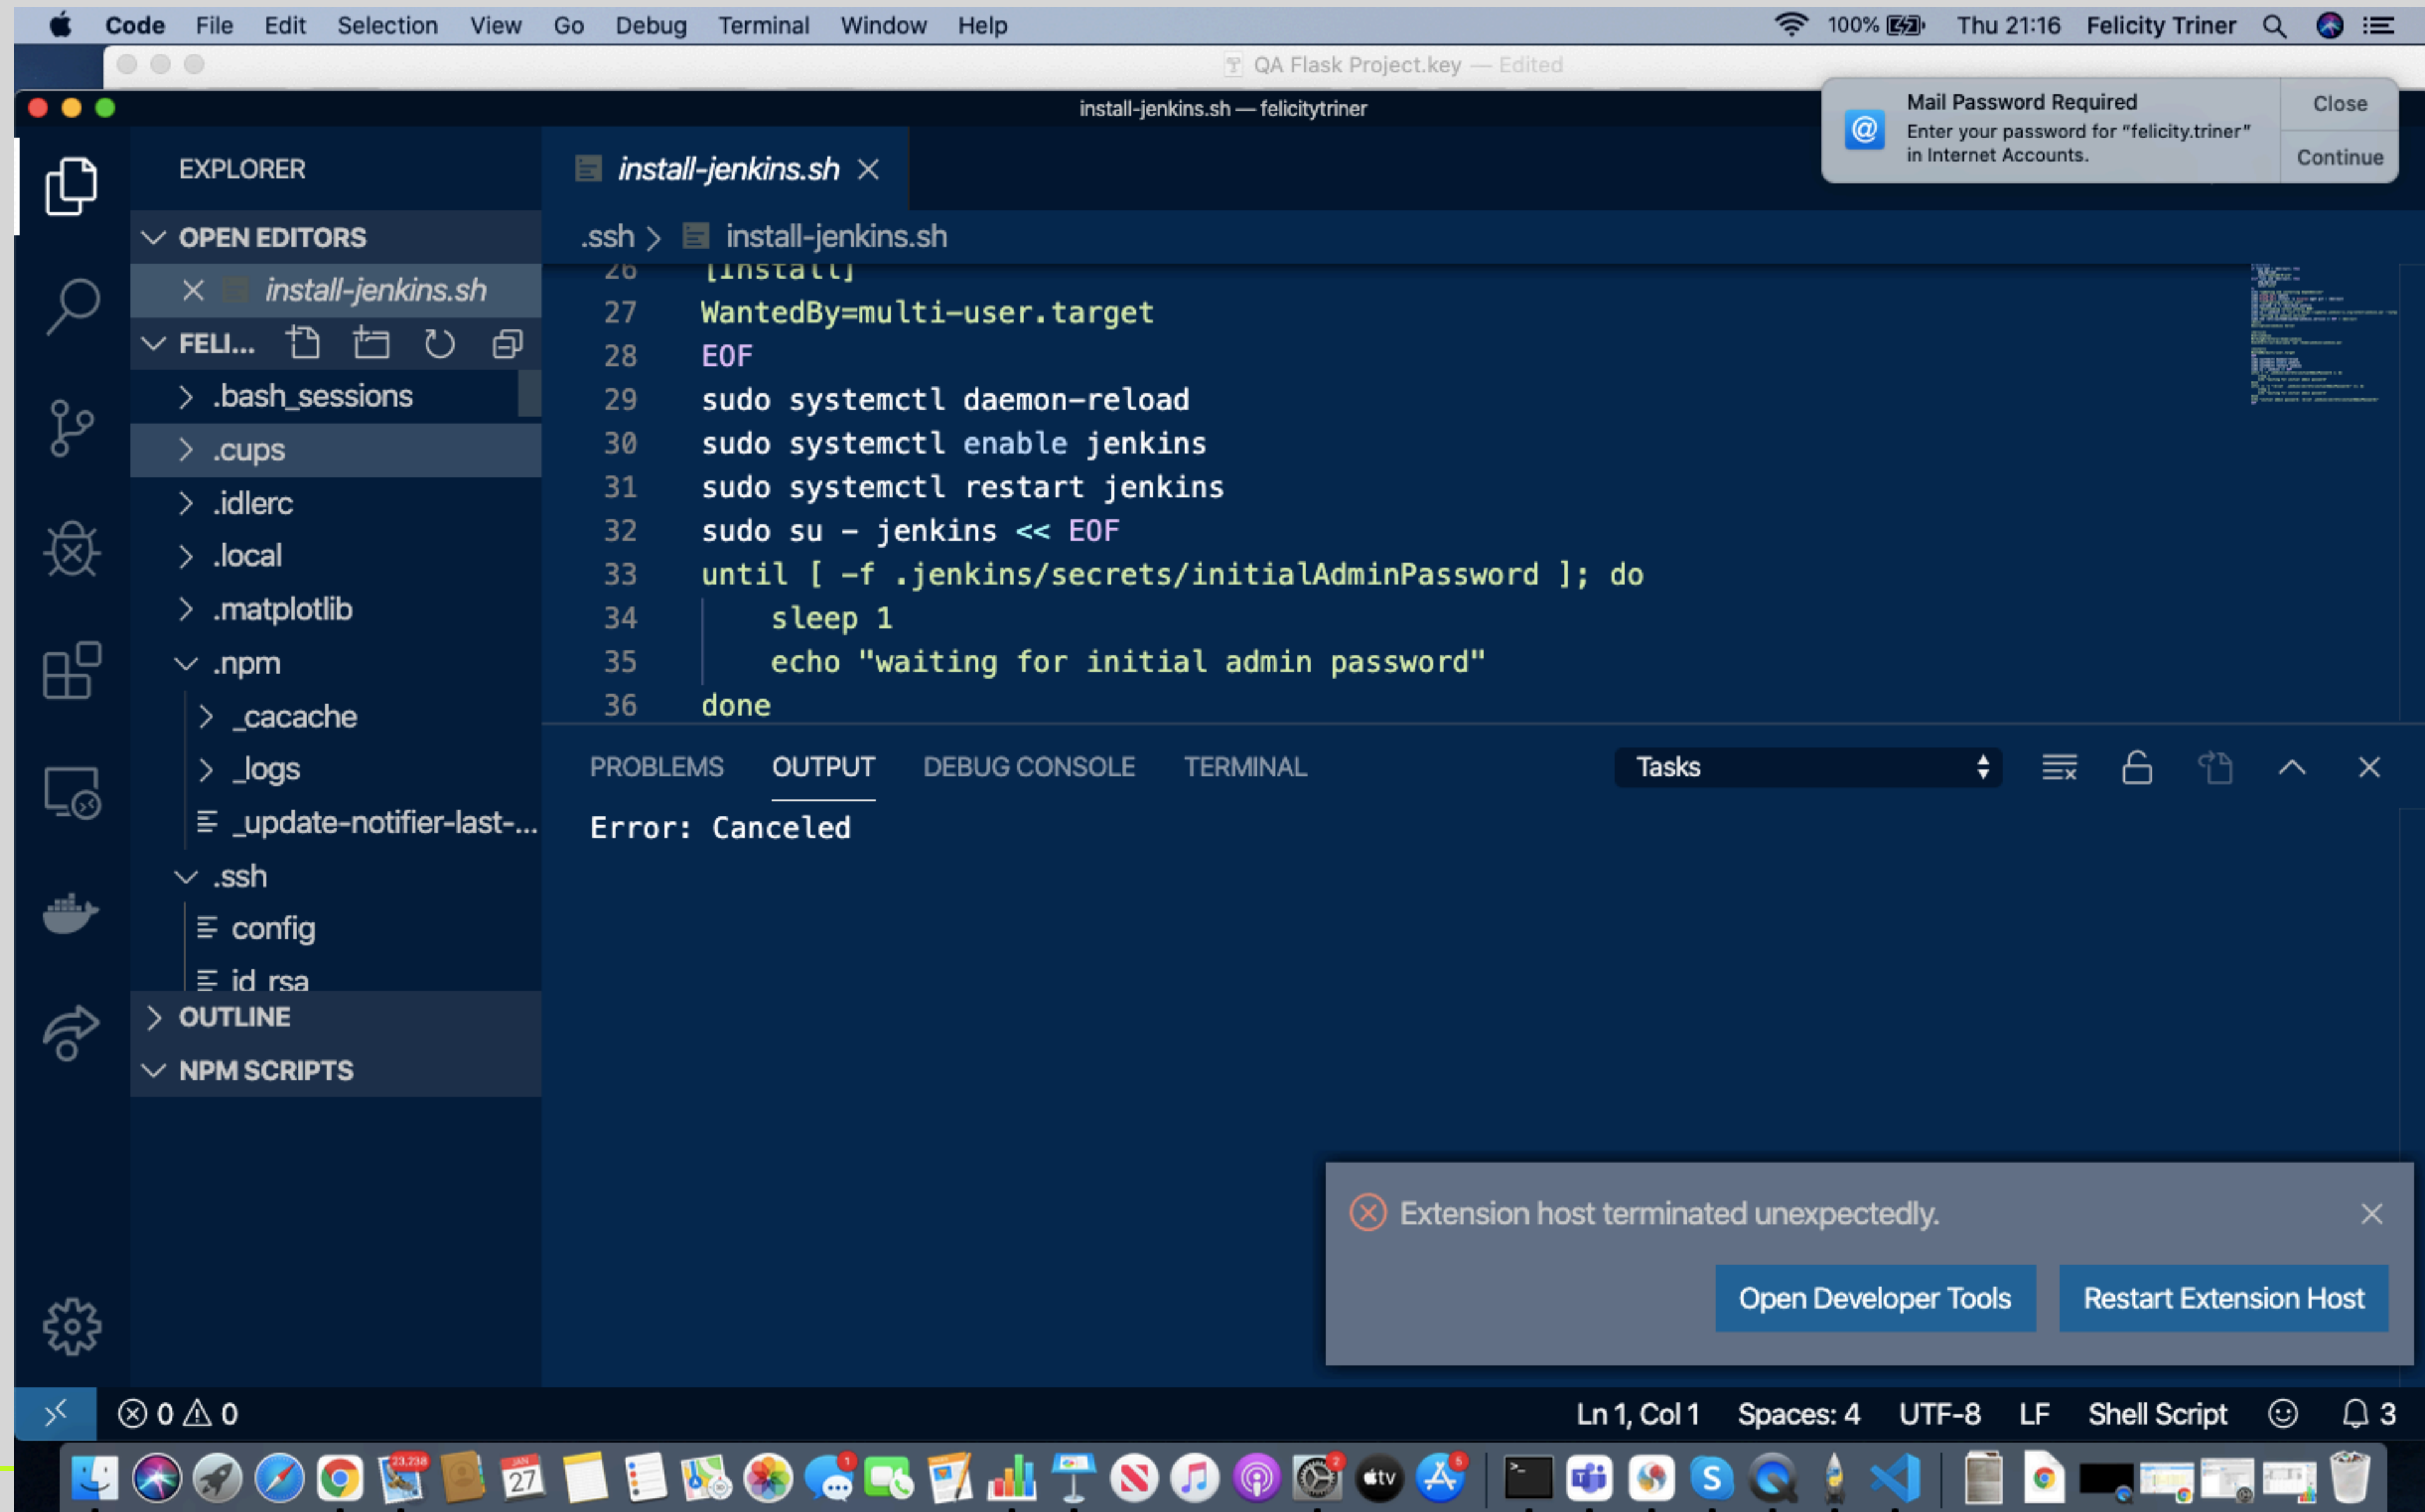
Code File Edit Selection View Go Debug Terminal Window Help 100% Thu 21:16 Felicity Triner

QA Flask Project.key — Edited

install-jenkins.sh — felicitytriner

Mail Password Required
Enter your password for "felicity.triner" in Internet Accounts.
Close
Continue

EXPLORER

OPEN EDITORS
× install-jenkins.sh
FELI...
> .bash_sessions
> .cups
> .idlerc
> .local
> .matplotlib
.npm
> _cacache
> _logs
_update-notifier-last-...
.ssh
config
id rsa
> OUTLINE
NPM SCRIPTS

install-jenkins.sh ×

.ssh > install-jenkins.sh

26 [install]
27 WantedBy=multi-user.target
28 EOF
29 sudo systemctl daemon-reload
30 sudo systemctl enable jenkins
31 sudo systemctl restart jenkins
32 sudo su - jenkins << EOF
33 until [ -f .jenkins/secrets/initialAdminPassword ]; do
34 sleep 1
35 echo "waiting for initial admin password"
36 done

PROBLEMS OUTPUT DEBUG CONSOLE TERMINAL Tasks

Error: Canceled

Extension host terminated unexpectedly.
Open Developer Tools Restart Extension Host

⊗ 0 ⚠ 0 Ln 1, Col 1 Spaces: 4 UTF-8 LF Shell Script 3